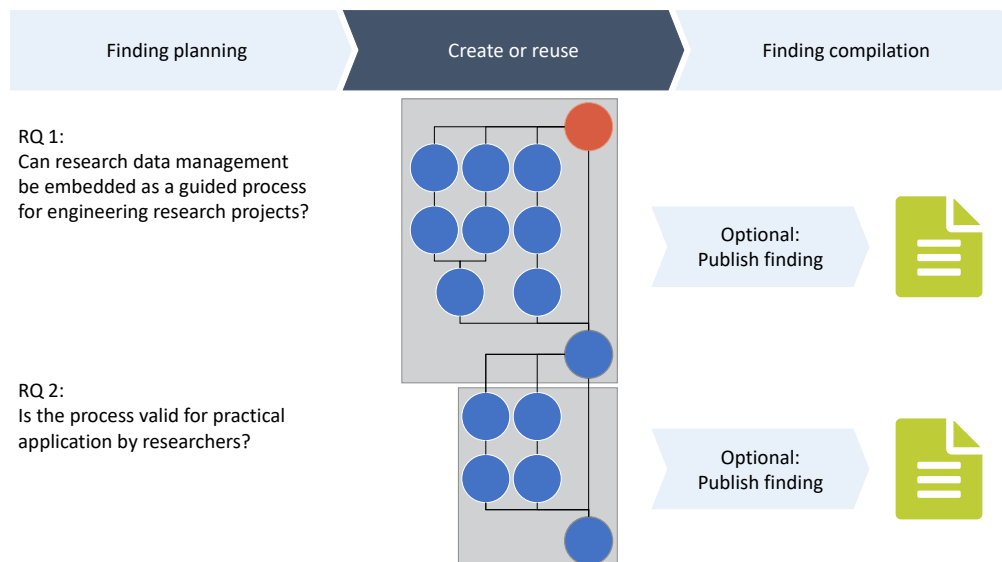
Finding planning

Create or reuse

Finding compilation

RQ 1:
Can research data management be embedded as a guided process for engineering research projects?

Optional:
Publish finding

RQ 2:
Is the process valid for practical application by researchers?

Optional:
Publish finding